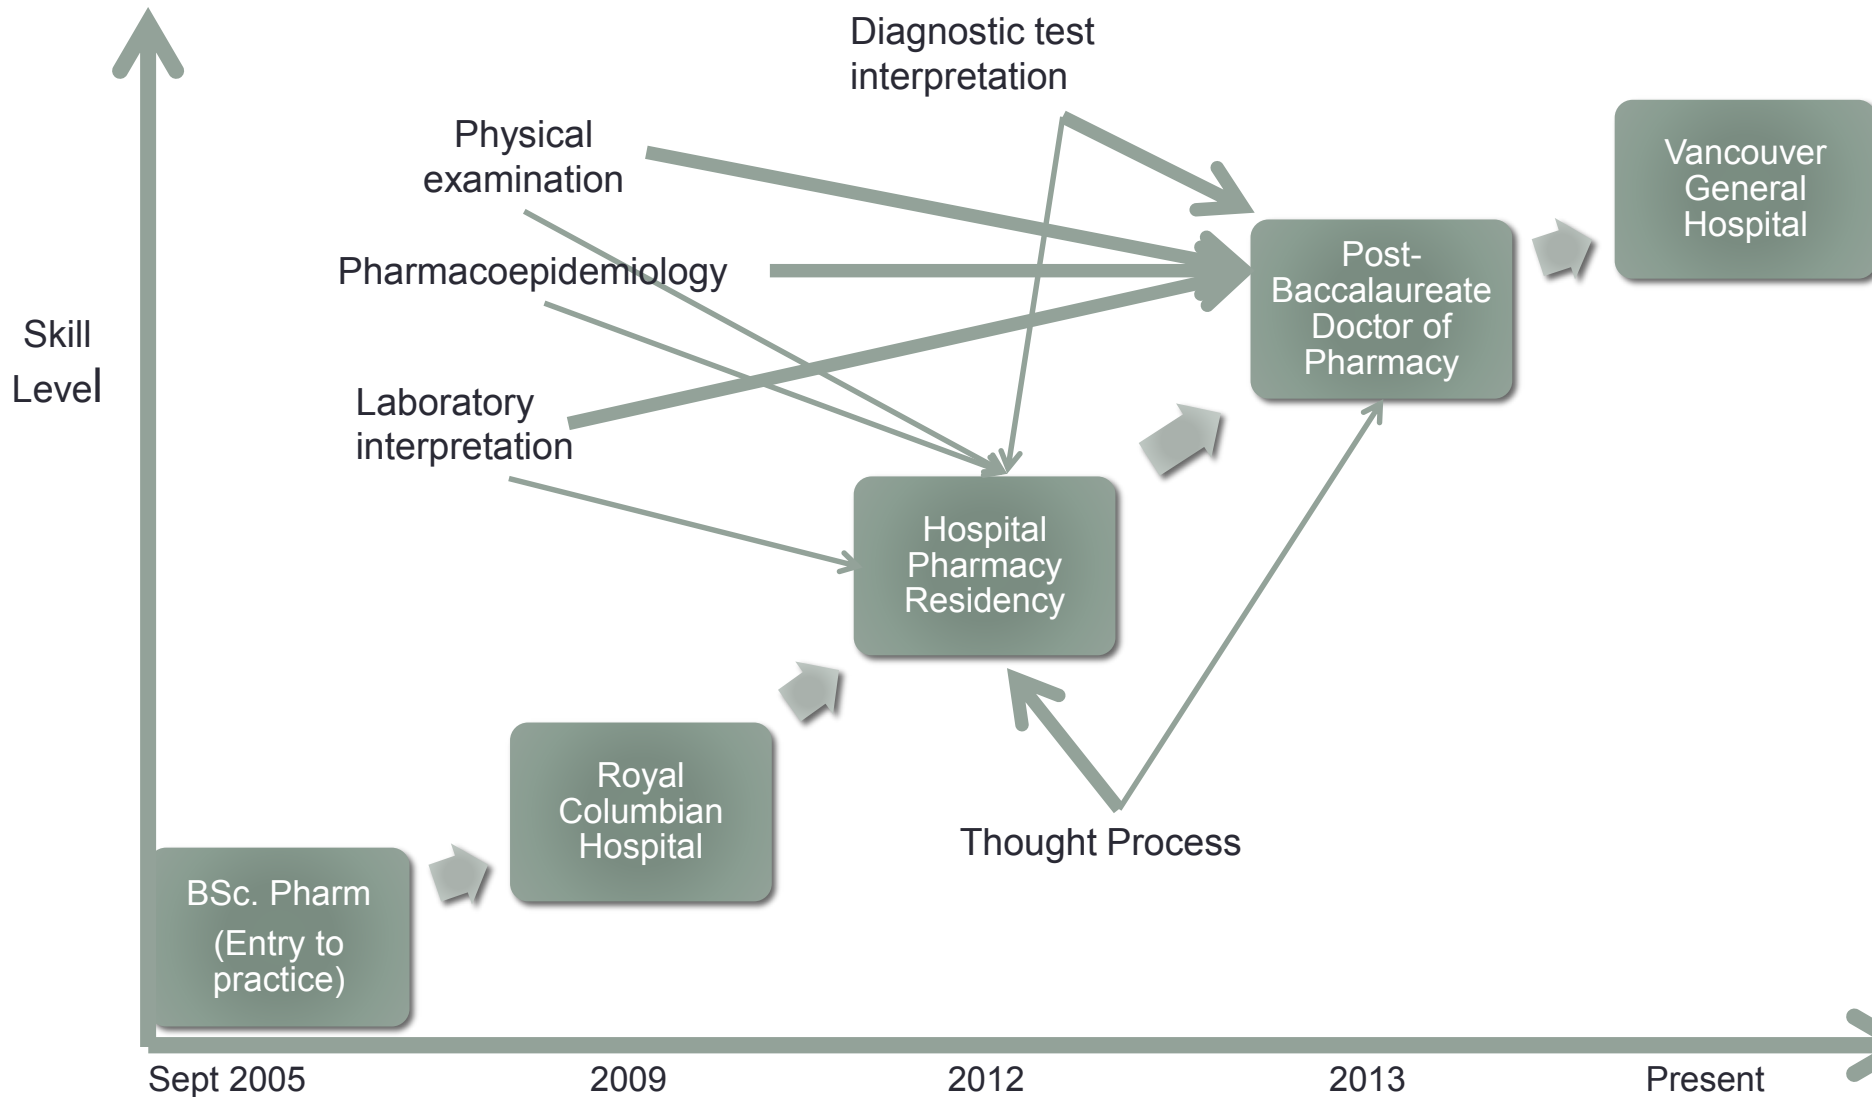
Diagnostic test interpretation

Physical examination

Pharmacoepidemiology

Skill Level

Laboratory interpretation

Vancouver General Hospital

Post-Baccalaureate Doctor of Pharmacy

Hospital Pharmacy Residency

Royal Columbian Hospital

Thought Process

BSc. Pharm (Entry to practice)

Sept 2005

2009

2012

2013

Present